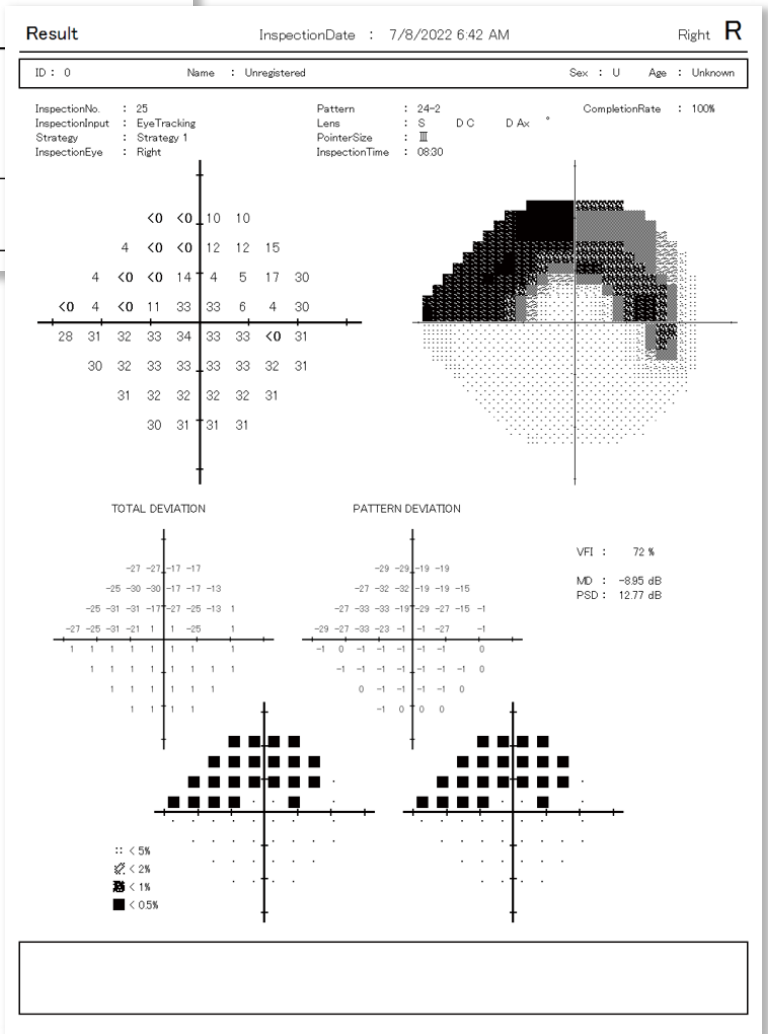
Result InspectionDate : 7/8/2022 6:42 AM Right R

ID : 0 Name : Unregistered Sex : U Age : Unknown

InspectionNo. : 25
InspectionInput : EyeTracking
Strategy : Strategy 1
InspectionEye : Right

Pattern : 24-2
Lens : S D C D Ax °
PointerSize : Ⅲ
InspectionTime : 08:30

CompletionRate : 100%

<0 <0 10 10
4 <0 <0 12 12 15
4 <0 <0 14 4 5 17 30
<0 4 <0 11 33 33 6 4 30
28 31 32 33 34 33 33 <0 31
30 32 33 33 33 33 32 31
31 32 32 32 32 31
30 31 31 31

TOTAL DEVIATION

-27 -27 -17 -17
-25 -30 -30 -17 -17 -13
-25 -31 -31 -17 -27 -25 -13 1
-27 -25 -31 -21 1 1 -25 1
1 1 1 1 1 1 1
1 1 1 1 1 1 1 1
1 1 1 1 1 1
1 1 1 1

PATTERN DEVIATION

-29 -29 -19 -19
-27 -32 -32 -19 -19 -15
-27 -33 -33 -19 -29 -27 -15 -1
-29 -27 -33 -23 -1 -1 -27 -1
-1 0 -1 -1 -1 -1 -1 0
-1 -1 -1 -1 -1 -1 -1 0
0 -1 -1 -1 -1 0
-1 0 0 0

VFI : 72 %

MD : -8.95 dB
PSD : 12.77 dB

:: < 5%
< 2%
< 1%
< 0.5%